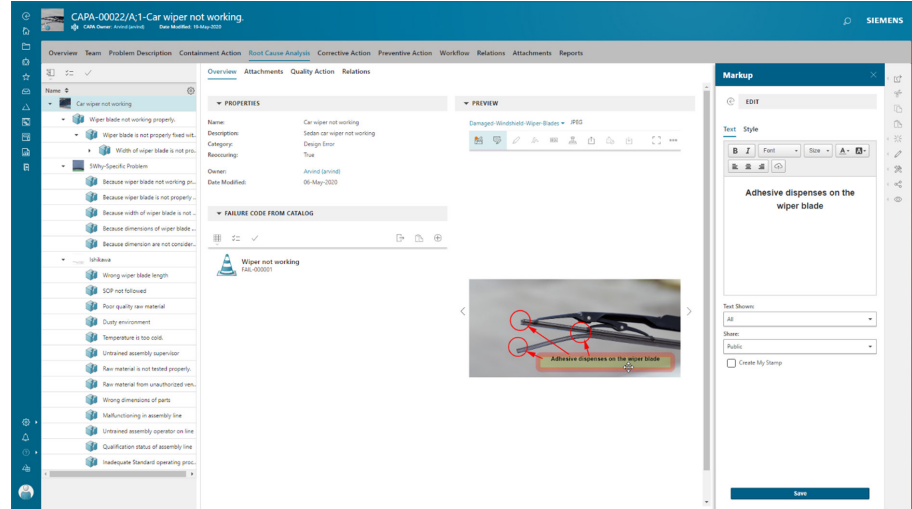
CAPA-00022/A;1-Car wiper not working.

CAPA Owner: Arvind (arvind)   Date Modified: 19-May-2020

SIEMENS

Overview   Team   Problem Description   Containment Action   Root Cause Analysis   Corrective Action   Preventive Action   Workflow   Relations   Attachments   Reports

Name

Car wiper not working

Wiper blade not working properly.

Wiper blade is not properly fixed wit...

Width of wiper blade is not pro...

5Why-Specific Problem

Because wiper blade not working pr...

Because wiper blade is not properly ...

Because width of wiper blade is not ...

Because dimensions of wiper blade ...

Because dimension are not consider...

Ishikawa

Wrong wiper blade length

SOP not followed

Poor quality raw material

Dusty environment

Temperature is too cold.

Untrained assembly supervisor

Raw material is not tested properly.

Raw material from unauthorized ven...

Wrong dimensions of parts

Malfunctioning in assembly line

Untrained assembly operator on line

Qualification status of assembly line

Inadequate Standard operating proc...

Overview   Attachments   Quality Action   Relations

PROPERTIES

| | |
|---|---|
| Name: | Car wiper not working |
| Description: | Sedan car wiper not working |
| Category: | Design Error |
| Reoccuring: | True |
| Owner: | Arvind (arvind) |
| Date Modified: | 06-May-2020 |

FAILURE CODE FROM CATALOG

Wiper not working
FAIL-000001

PREVIEW

Damaged-Windshield-Wiper-Blades   JPEG

Adhesive dispenses on the wiper blade

Markup

EDIT

Text   Style

B   I   Font   Size   A

Adhesive dispenses on the wiper blade

Text Shown:
All

Share:
Public

Create My Stamp

Save